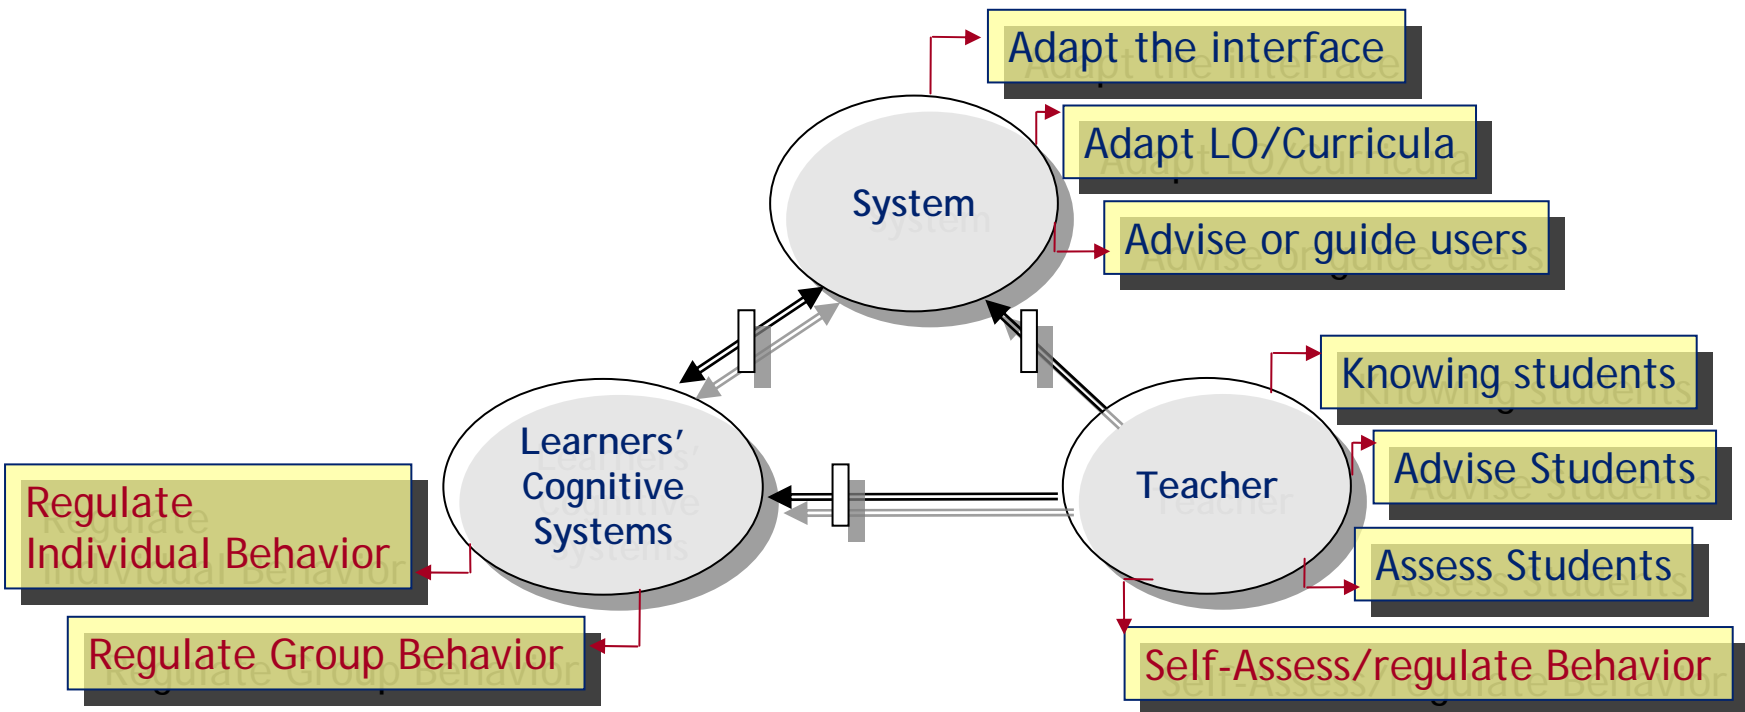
Adapt the interface

Adapt LO/Curricula

System

Advise or guide users

Knowing students

Learners' Cognitive Systems

Teacher

Advise Students

Regulate Individual Behavior

Assess Students

Regulate Group Behavior

Self-Assess/regulate Behavior